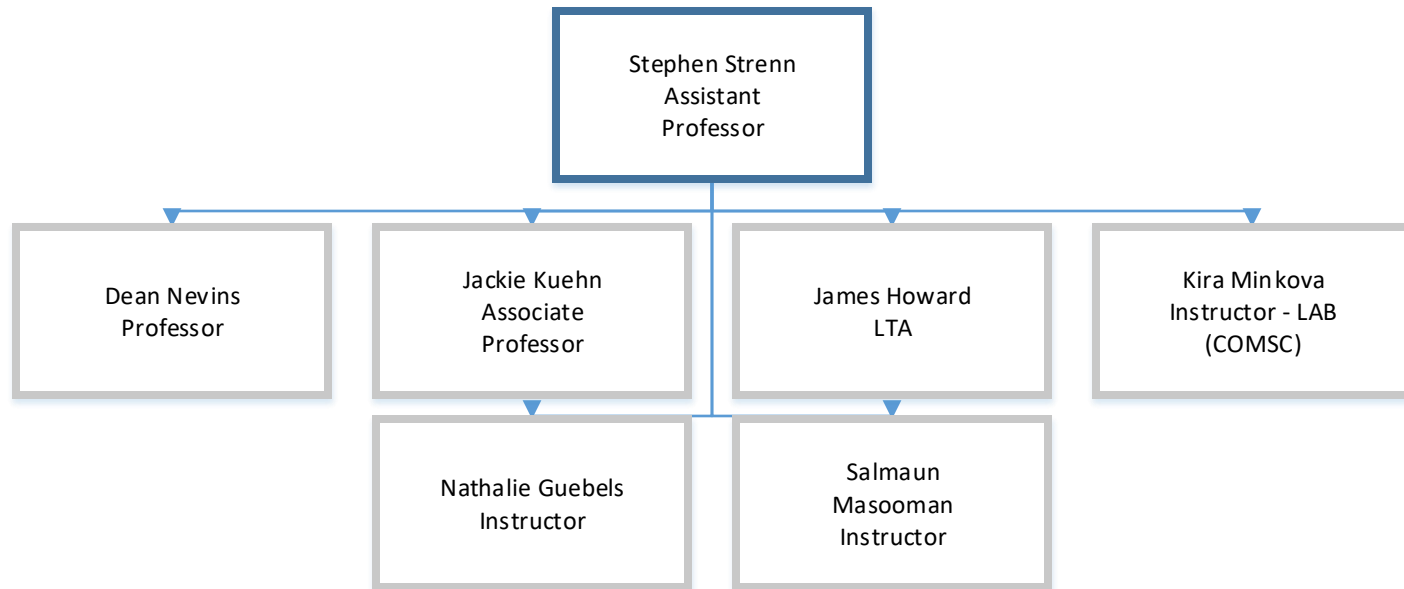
Stephen Strenn
Assistant
Professor

Dean Nevins
Professor

Jackie Kuehn
Associate
Professor

James Howard
LTA

Kira Minkova
Instructor - LAB
(COMSC)

Nathalie Guebels
Instructor

Salmaun
Masooman
Instructor